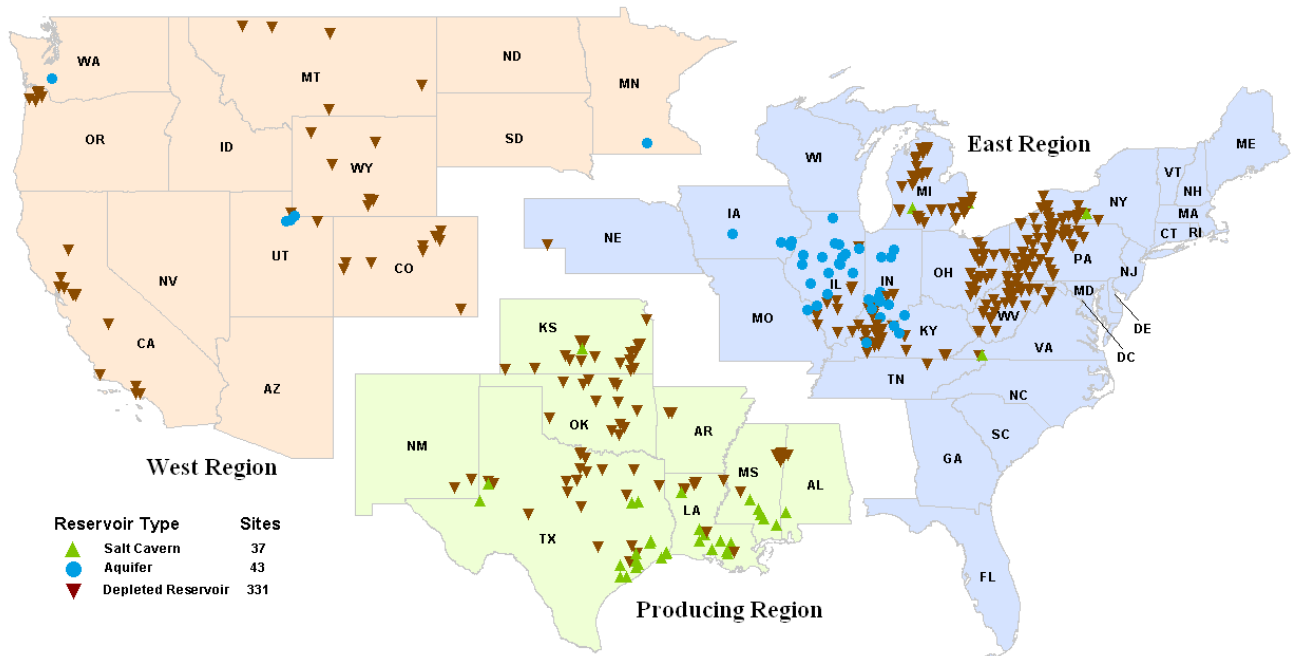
WA
OR
MT
ID
ND
SD
MN
WY
UT
NV
CA
CO
AZ
West Region

East Region
WI
MI
ME
VT
NH
MA
NY
CT
RI
IA
NE
IL
IN
OH
PA
NJ
MD
DE
DC
MO
KY
WV
VA
TN
NC
SC
GA
FL

KS
OK
NM
AR
TX
LA
MS
AL
Producing Region

| Reservoir Type | Sites |
|---|---|
| Salt Cavern | 37 |
| Aquifer | 43 |
| Depleted Reservoir | 331 |